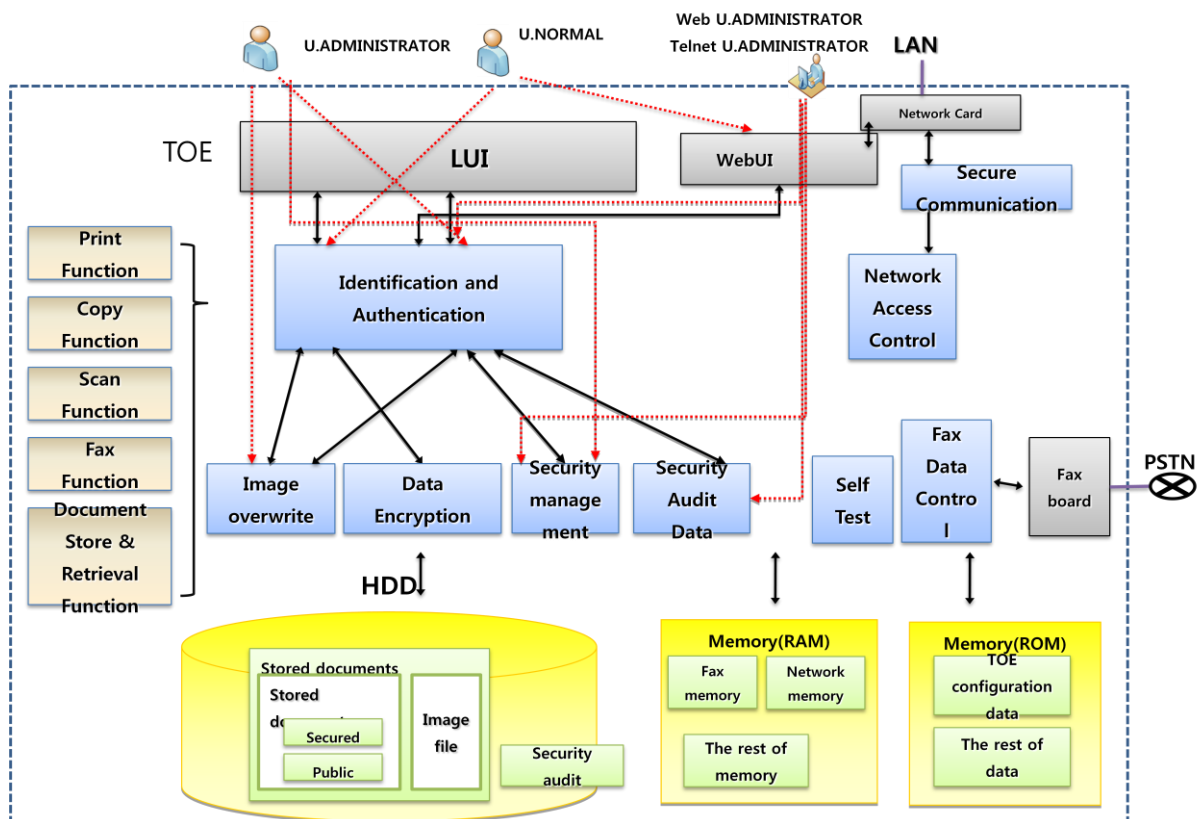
U.ADMINISTRATOR

U.NORMAL

Web U.ADMINISTRATOR
Telnet U.ADMINISTRATOR

LAN

Network Card

TOE

LUI

WebUI

Secure Communication

Print Function

Copy Function

Scan Function

Fax Function

Document Store & Retrieval Function

Identification and Authentication

Network Access Control

Image overwrite

Data Encryption

Security management

Security Audit Data

Self Test

Fax Data Control

Fax board

PSTN

HDD

Stored documents

Stored do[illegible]

Secured

Public

Image file

Security audit

Memory(RAM)

Fax memory

Network memory

The rest of memory

Memory(ROM)

TOE configuration data

The rest of data